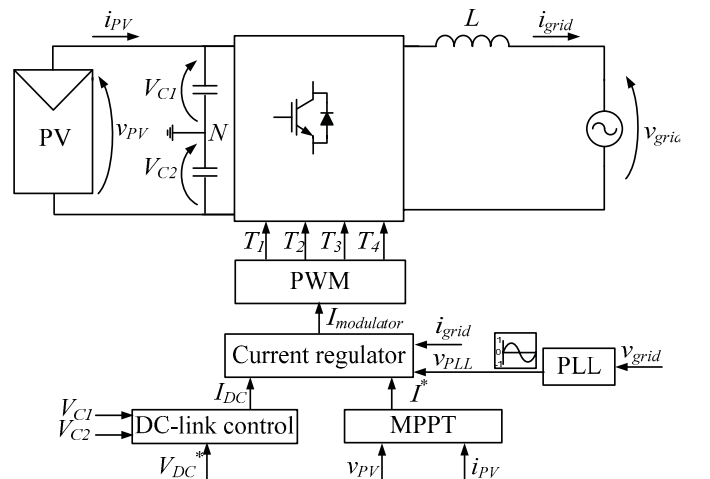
$i_{PV}$
$L$
$i_{grid}$
$V_{C1}$
PV
$v_{PV}$
$N$
$v_{grid}$
$V_{C2}$
$T_1$ $T_2$ $T_3$ $T_4$
PWM
$I_{modulator}$
$i_{grid}$
Current regulator
$v_{PLL}$
PLL
$v_{grid}$
1
0
-1
$I_{DC}$
$I^*$
$V_{C1}$
$V_{C2}$
DC-link control
MPPT
$V_{DC}^*$
$v_{PV}$
$i_{PV}$